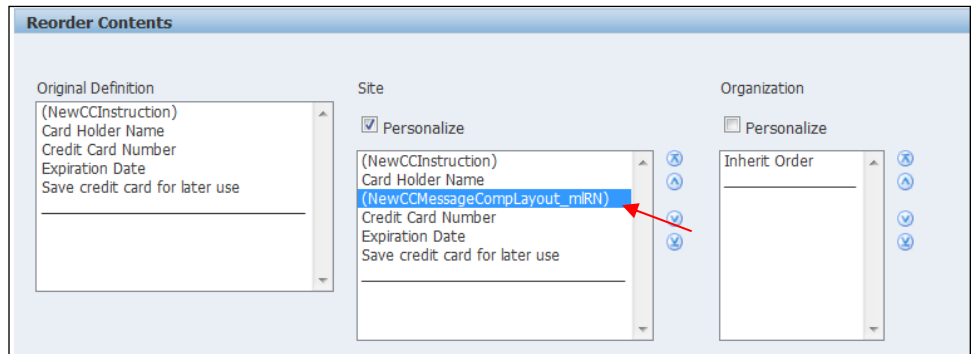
Reorder Contents

Original Definition

(NewCCInstruction)
Card Holder Name
Credit Card Number
Expiration Date
Save credit card for later use

Site

Personalize

(NewCCInstruction)
Card Holder Name
(NewCCMessageCompLayout_mlRN)
Credit Card Number
Expiration Date
Save credit card for later use

Organization

Personalize

Inherit Order